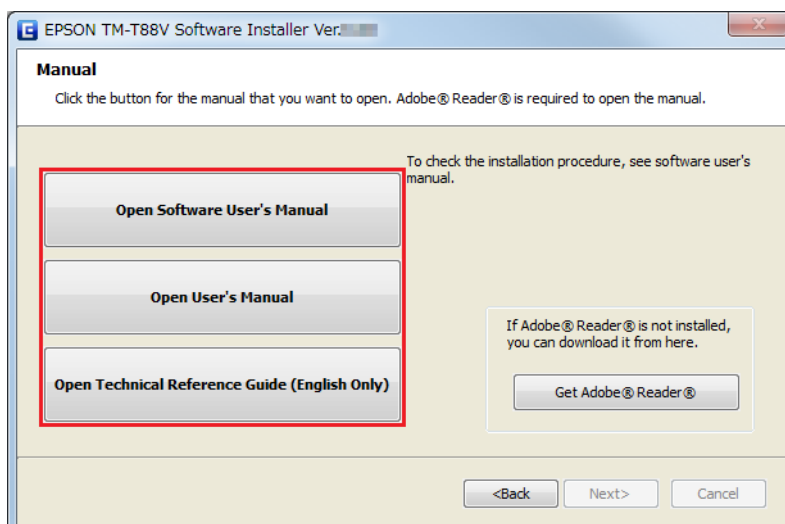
EPSON TM-T88V Software Installer Ver.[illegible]

Manual

Click the button for the manual that you want to open. Adobe® Reader® is required to open the manual.

To check the installation procedure, see software user's manual.

Open Software User's Manual

Open User's Manual

Open Technical Reference Guide (English Only)

If Adobe® Reader® is not installed, you can download it from here.

Get Adobe® Reader®

<Back

Next>

Cancel